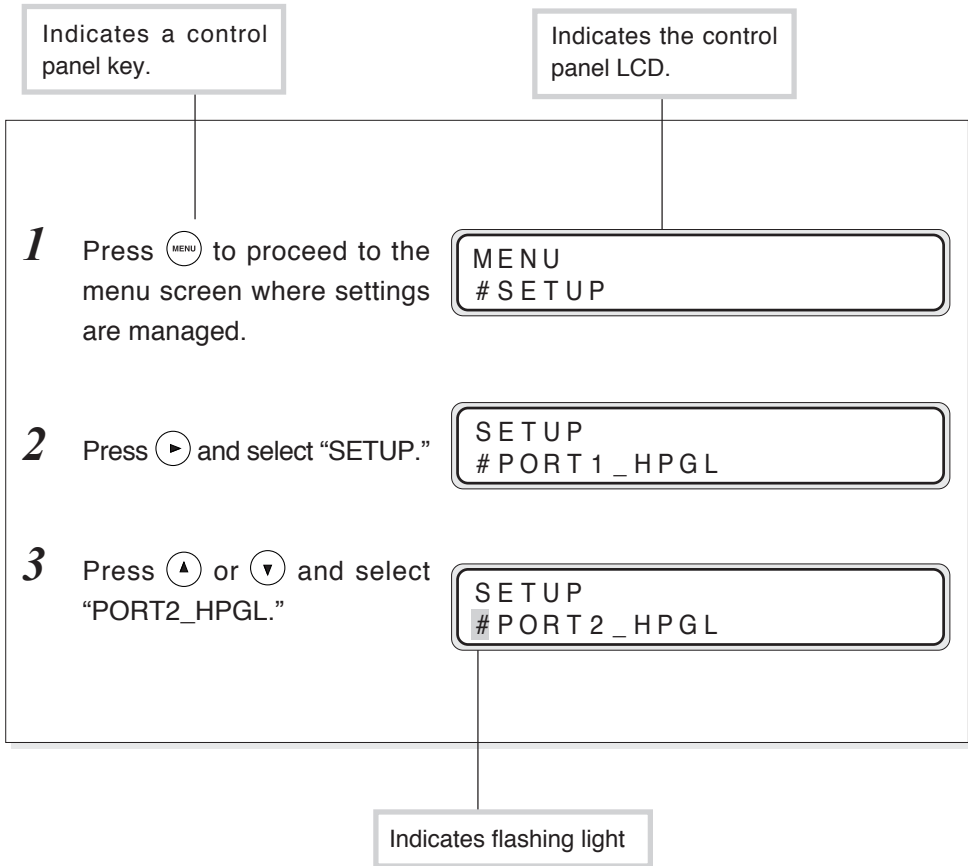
Indicates a control panel key.

Indicates the control panel LCD.

*1* Press MENU to proceed to the menu screen where settings are managed.

MENU
#SETUP

*2* Press ► and select "SETUP."

SETUP
#PORT1_HPGL

*3* Press ▲ or ▼ and select "PORT2_HPGL."

SETUP
#PORT2_HPGL

Indicates flashing light